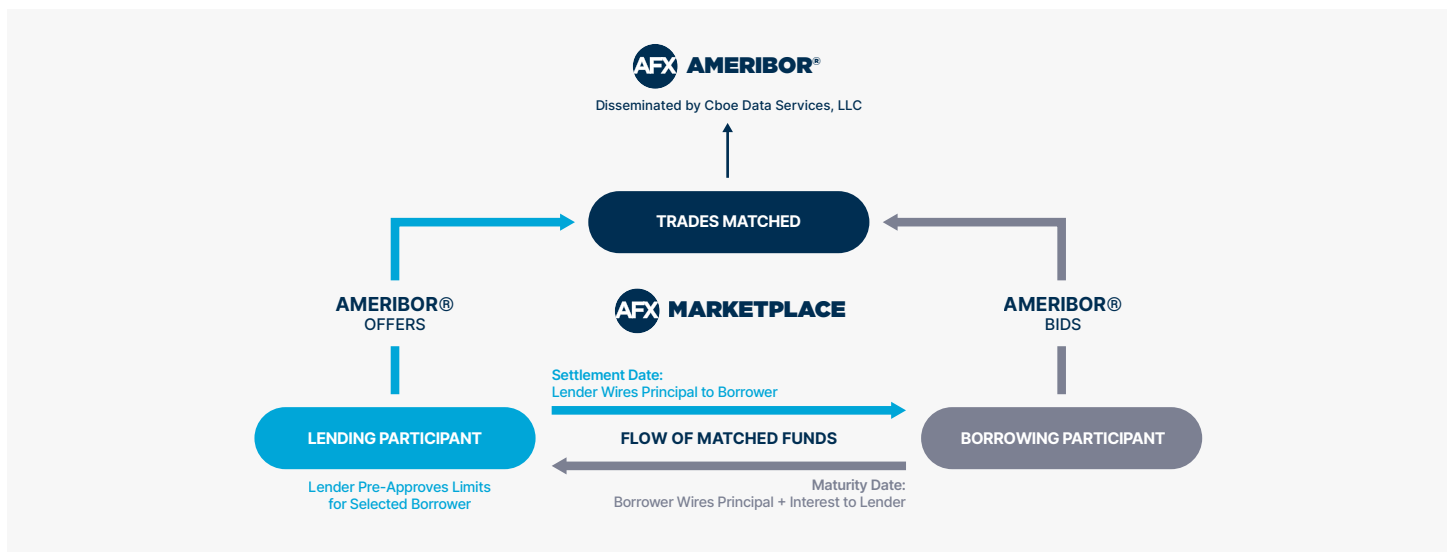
AFX AMERIBOR®

Disseminated by Cboe Data Services, LLC

TRADES MATCHED

AMERIBOR®
OFFERS

AFX MARKETPLACE

AMERIBOR®
BIDS

Settlement Date:
Lender Wires Principal to Borrower

LENDING PARTICIPANT

FLOW OF MATCHED FUNDS

BORROWING PARTICIPANT

Lender Pre-Approves Limits for Selected Borrower

Maturity Date:
Borrower Wires Principal + Interest to Lender